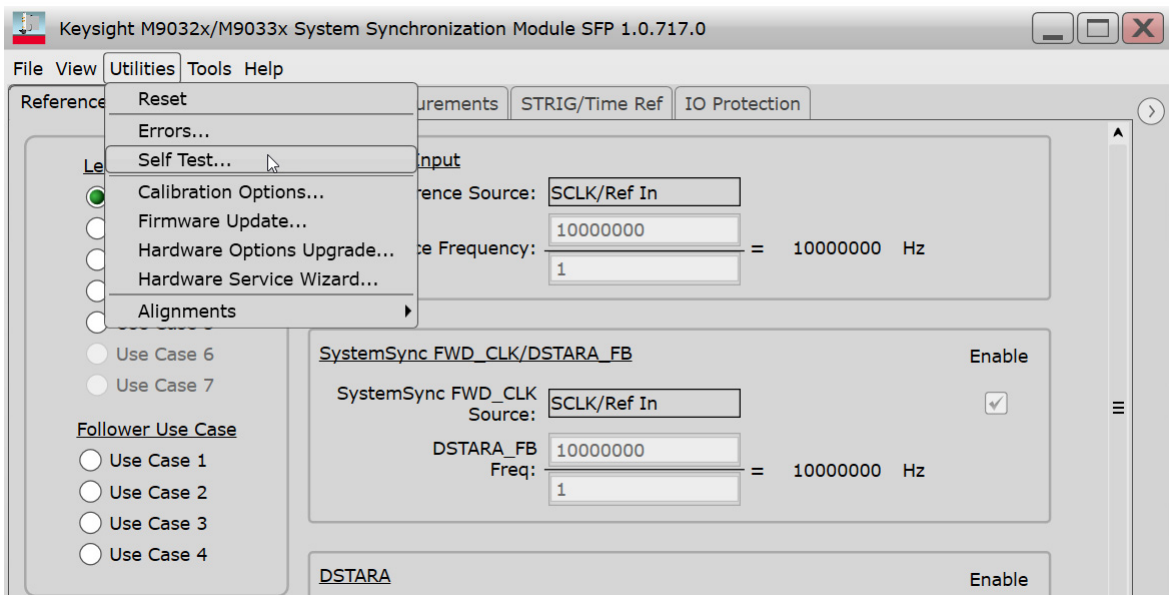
Keysight M9032x/M9033x System Synchronization Module SFP 1.0.717.0

File View Utilities Tools Help

Reference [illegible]urements STRIG/Time Ref IO Protection

Reset
Errors...
Self Test...
Calibration Options...
Firmware Update...
Hardware Options Upgrade...
Hardware Service Wizard...
Alignments

Le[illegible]

Use Case 6
Use Case 7

Follower Use Case
Use Case 1
Use Case 2
Use Case 3
Use Case 4

Input
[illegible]rence Source: SCLK/Ref In
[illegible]e Frequency: 10000000 / 1 = 10000000 Hz

SystemSync FWD_CLK/DSTARA_FB
Enable
SystemSync FWD_CLK Source: SCLK/Ref In
DSTARA_FB Freq: 10000000 / 1 = 10000000 Hz

DSTARA
Enable